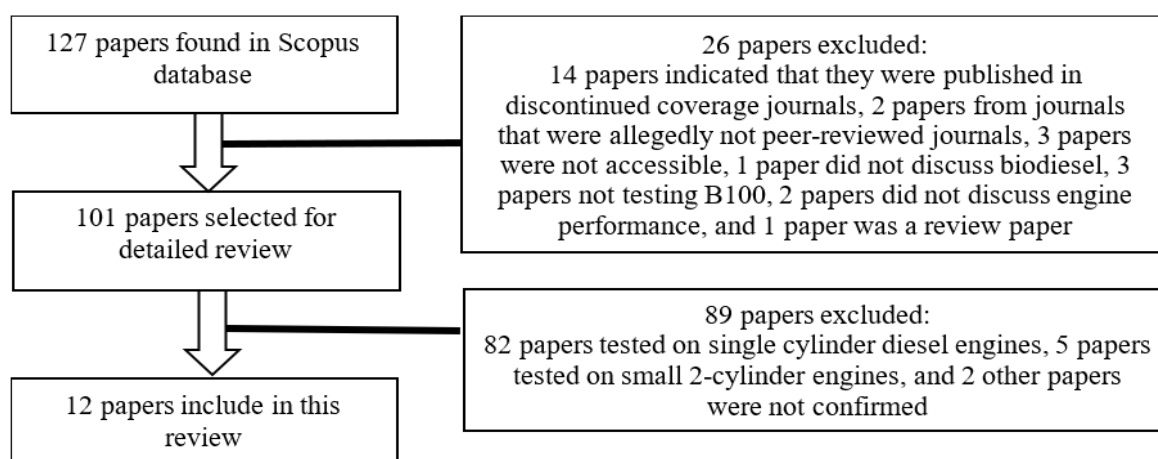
127 papers found in Scopus database

26 papers excluded:
14 papers indicated that they were published in discontinued coverage journals, 2 papers from journals that were allegedly not peer-reviewed journals, 3 papers were not accessible, 1 paper did not discuss biodiesel, 3 papers not testing B100, 2 papers did not discuss engine performance, and 1 paper was a review paper

101 papers selected for detailed review

89 papers excluded:
82 papers tested on single cylinder diesel engines, 5 papers tested on small 2-cylinder engines, and 2 other papers were not confirmed

12 papers include in this review